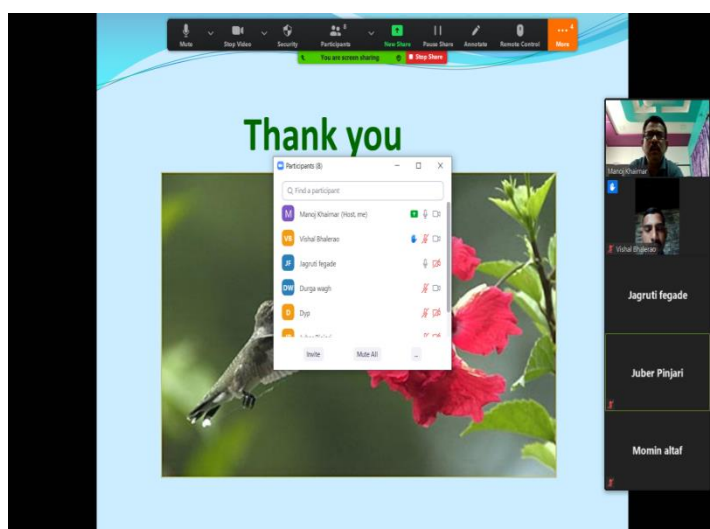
Mute Stop Video Security Participants 8 New Share Pause Share Annotate Remote Control More

You are screen sharing Stop Share

Thank you

Participants (8)

Find a participant

M Manoj Khaimar (Host, me)

VB Vishal Bhalerao

JF Jagruti fegade

DW Durga wagh

D Dyp

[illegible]

Invite Mute All ...

Manoj Khaimar

Vishal Bhalerao

Jagruti fegade

Juber Pinjari

Momin altaf